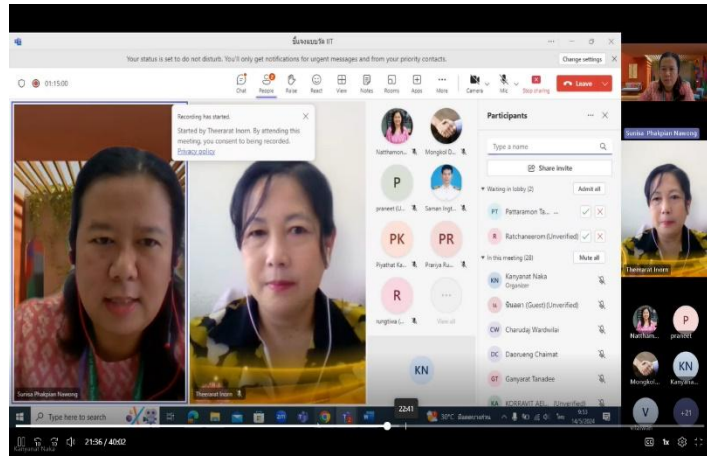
ประชุมแผนงาน IIT

Your status is set to do not disturb. You'll only get notifications for urgent messages and from your priority contacts.

Change settings

01:15:00

Chat People Raise React View Notes Rooms Apps More Camera Mic Stop sharing Leave

Recording has started.
Started by Theerarat Inorn. By attending this meeting, you consent to being recorded.
Privacy policy

Natthamon... Mongkol D... praneet (U... Sanan Ingt... Piyathat Ka... Praiya Ru... rungtiva (... View all

PK PR R KN

Participants

Type a name

Share invite

Waiting in lobby (2) Admit all

PT Pattaramon Ta...

R Ratchaneeorn (Unverified)

In this meeting (28) Mute all

KN Kanyanat Naka
Organizer

จินตนา (Guest) (Unverified)

CW Charudaj Wardnolai

DC Daoruang Chaimat

GT Ganyarat Tanadee

KA KORRAVIT AEI... (Unverified)

Sunisa Phatpian Nawong

Theerarat Inorn

Sunisa Phatpian Nawong

Theerarat Inorn

Natthamon... praneet

P KN

Mongkol... Kanyana...

V +21

Type here to search

22:41

30°C มีแดดบางส่วน 9:53 14/5/2024

21:36 / 40:02

Kanyanat Naka

1x